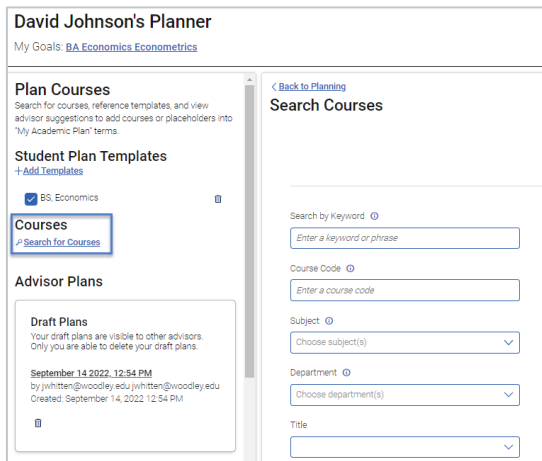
David Johnson's Planner

My Goals: BA Economics Econometrics

Plan Courses

Search for courses, reference templates, and view advisor suggestions to add courses or placeholders into "My Academic Plan" terms.

Student Plan Templates

+Add Templates

BS, Economics

Courses

Search for Courses

Advisor Plans

Draft Plans

Your draft plans are visible to other advisors. Only you are able to delete your draft plans.

September 14 2022, 12:54 PM

by jwhitten@woodley.edu jwhitten@woodley.edu

Created: September 14, 2022 12:54 PM

< Back to Planning

Search Courses

Search by Keyword

Enter a keyword or phrase

Course Code

Enter a course code

Subject

Choose subject(s)

Department

Choose department(s)

Title